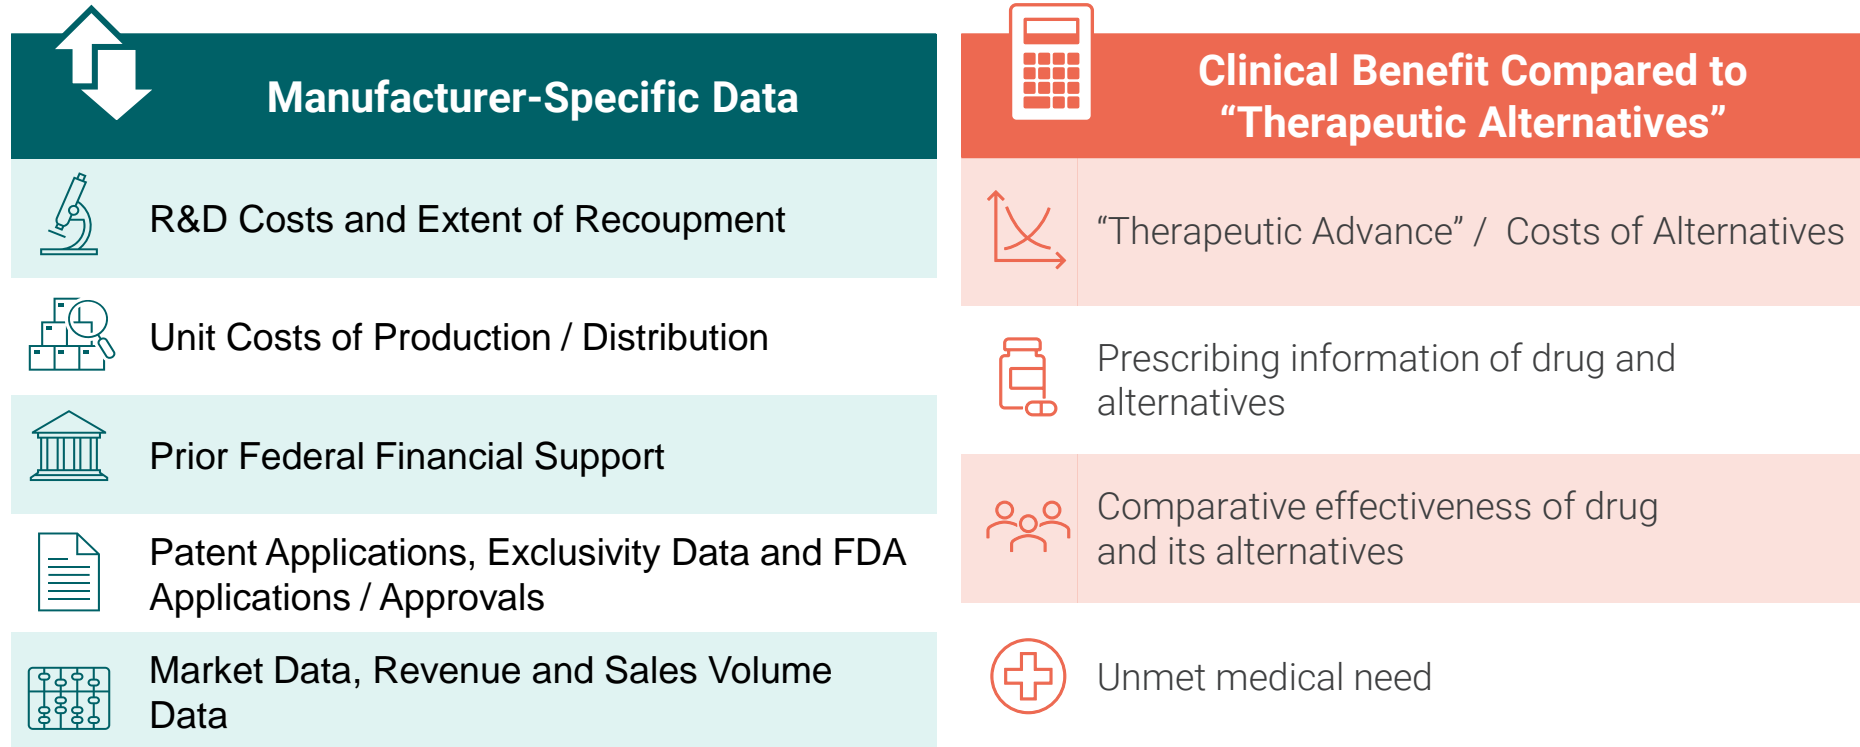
Manufacturer-Specific Data

R&D Costs and Extent of Recoupment

Unit Costs of Production / Distribution

Prior Federal Financial Support

Patent Applications, Exclusivity Data and FDA Applications / Approvals

Market Data, Revenue and Sales Volume Data

Clinical Benefit Compared to “Therapeutic Alternatives”

“Therapeutic Advance” / Costs of Alternatives

Prescribing information of drug and alternatives

Comparative effectiveness of drug and its alternatives

Unmet medical need